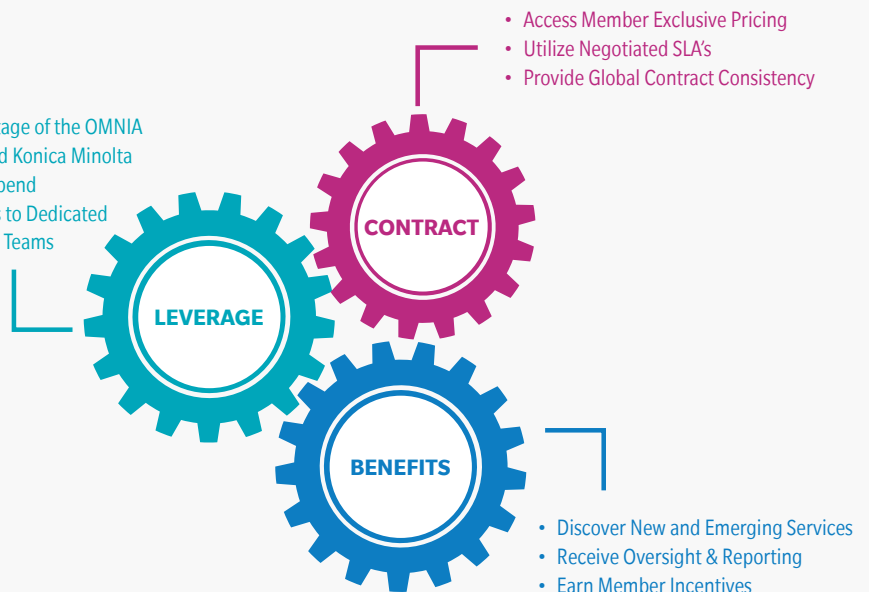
• Access Member Exclusive Pricing
• Utilize Negotiated SLA's
• Provide Global Contract Consistency

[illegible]age of the OMNIA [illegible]d Konica Minolta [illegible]pend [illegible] to Dedicated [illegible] Teams

CONTRACT

LEVERAGE

BENEFITS

• Discover New and Emerging Services
• Receive Oversight & Reporting
• Earn Member Incentives